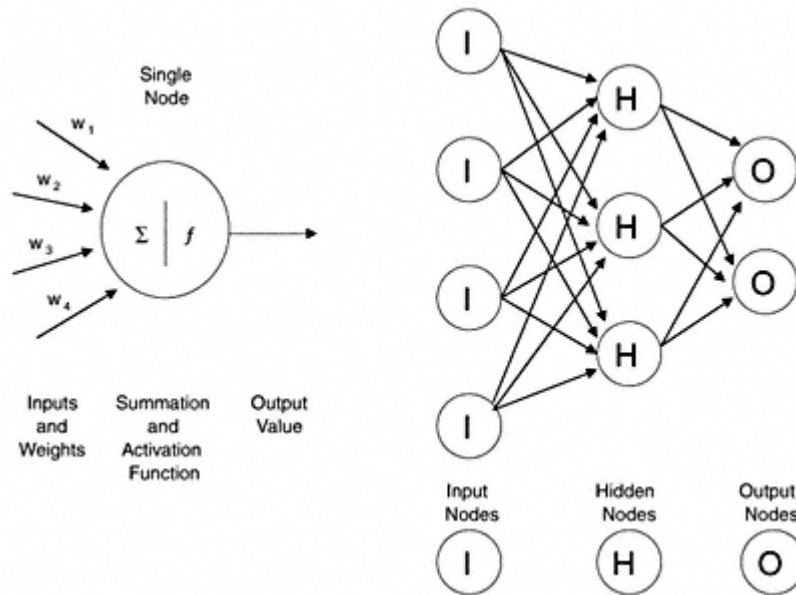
Single Node

$w_1$

$w_2$

$w_3$

$w_4$

$\Sigma$ | $f$

Inputs and Weights

Summation and Activation Function

Output Value

I

I

I

I

H

H

H

O

O

Input Nodes

I

Hidden Nodes

H

Output Nodes

O